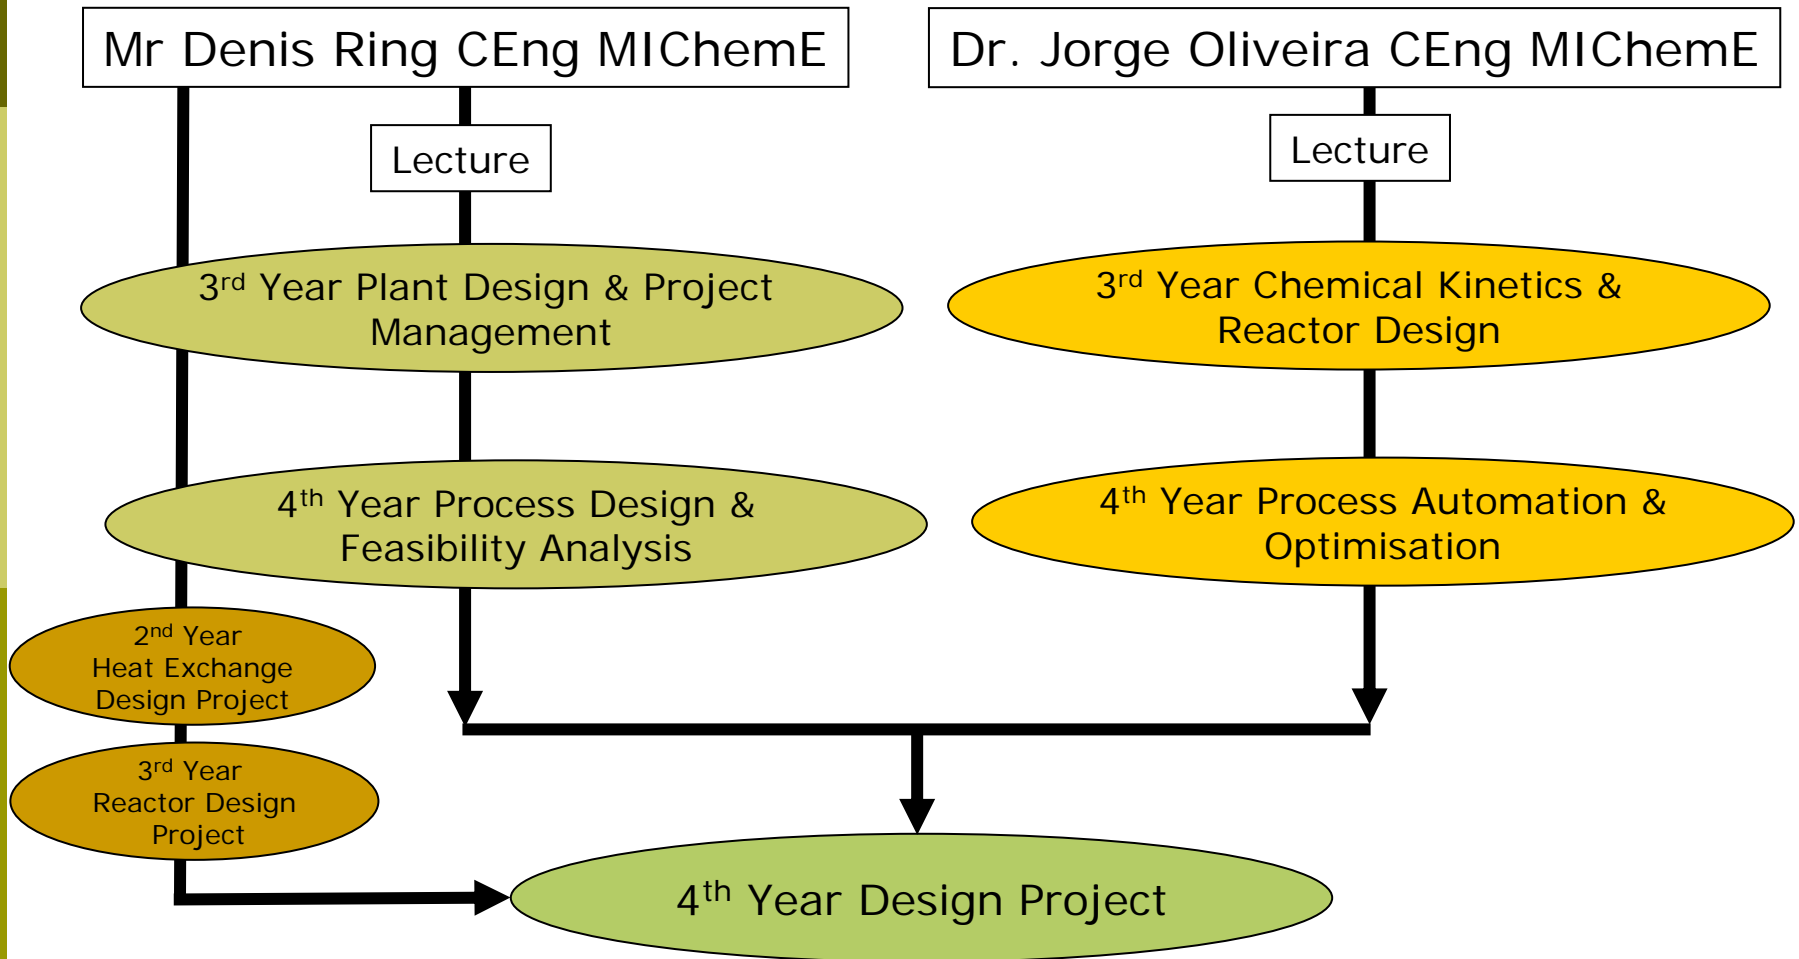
Mr Denis Ring CEng MIChemE

Dr. Jorge Oliveira CEng MIChemE

Lecture

Lecture

3$^{rd}$ Year Plant Design & Project Management

3$^{rd}$ Year Chemical Kinetics & Reactor Design

4$^{th}$ Year Process Design & Feasibility Analysis

4$^{th}$ Year Process Automation & Optimisation

2$^{nd}$ Year Heat Exchange Design Project

3$^{rd}$ Year Reactor Design Project

4$^{th}$ Year Design Project